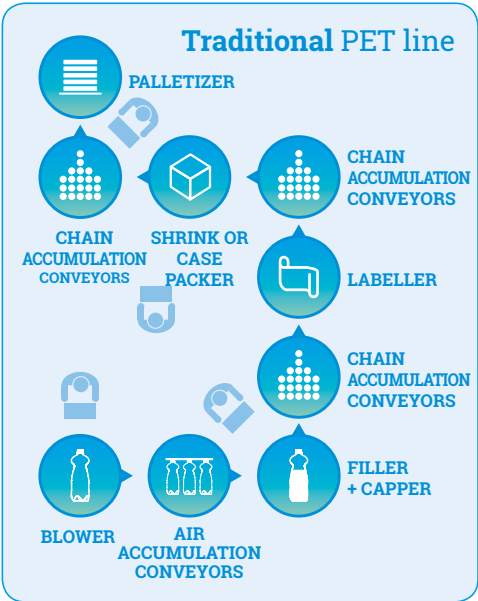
**Traditional** PET line

PALLETIZER

CHAIN ACCUMULATION CONVEYORS

SHRINK OR CASE PACKER

CHAIN ACCUMULATION CONVEYORS

CHAIN ACCUMULATION CONVEYORS

LABELLER

CHAIN ACCUMULATION CONVEYORS

BLOWER

AIR ACCUMULATION CONVEYORS

FILLER + CAPPER